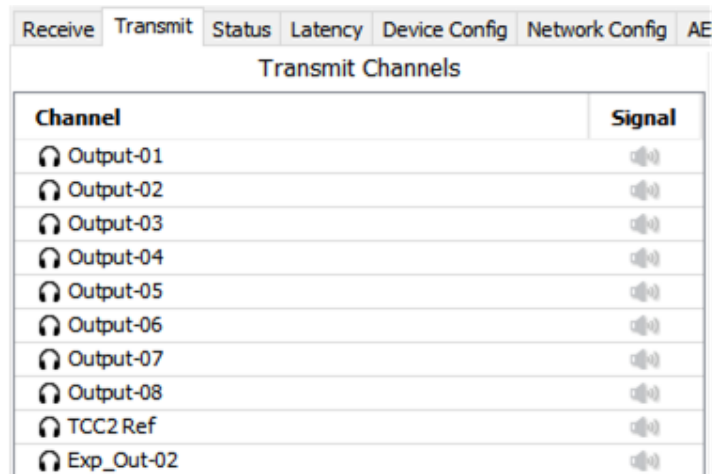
Receive Transmit Status Latency Device Config Network Config AE

Transmit Channels

| Channel | Signal |
|---|---|
| Output-01 | |
| Output-02 | |
| Output-03 | |
| Output-04 | |
| Output-05 | |
| Output-06 | |
| Output-07 | |
| Output-08 | |
| TCC2 Ref | |
| Exp_Out-02 | |